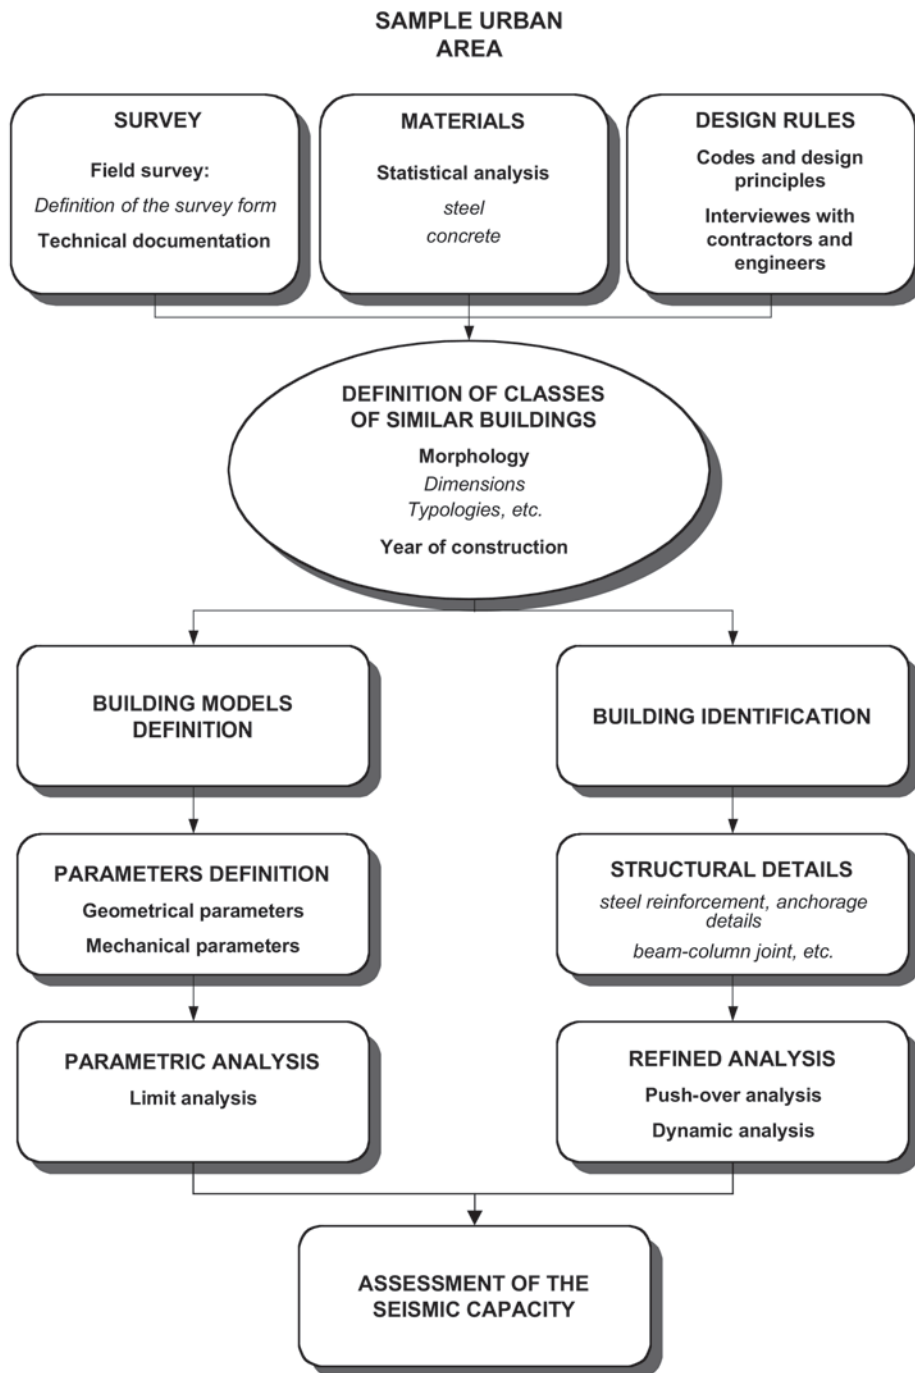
SAMPLE URBAN AREA

SURVEY

Field survey:

Definition of the survey form

Technical documentation

MATERIALS

Statistical analysis

steel
concrete

DESIGN RULES

Codes and design principles

Interviewes with contractors and engineers

DEFINITION OF CLASSES OF SIMILAR BUILDINGS

Morphology

Dimensions
Typologies, etc.

Year of construction

BUILDING MODELS DEFINITION

BUILDING IDENTIFICATION

PARAMETERS DEFINITION

Geometrical parameters

Mechanical parameters

STRUCTURAL DETAILS

steel reinforcement, anchorage details

beam-column joint, etc.

PARAMETRIC ANALYSIS

Limit analysis

REFINED ANALYSIS

Push-over analysis

Dynamic analysis

ASSESSMENT OF THE SEISMIC CAPACITY